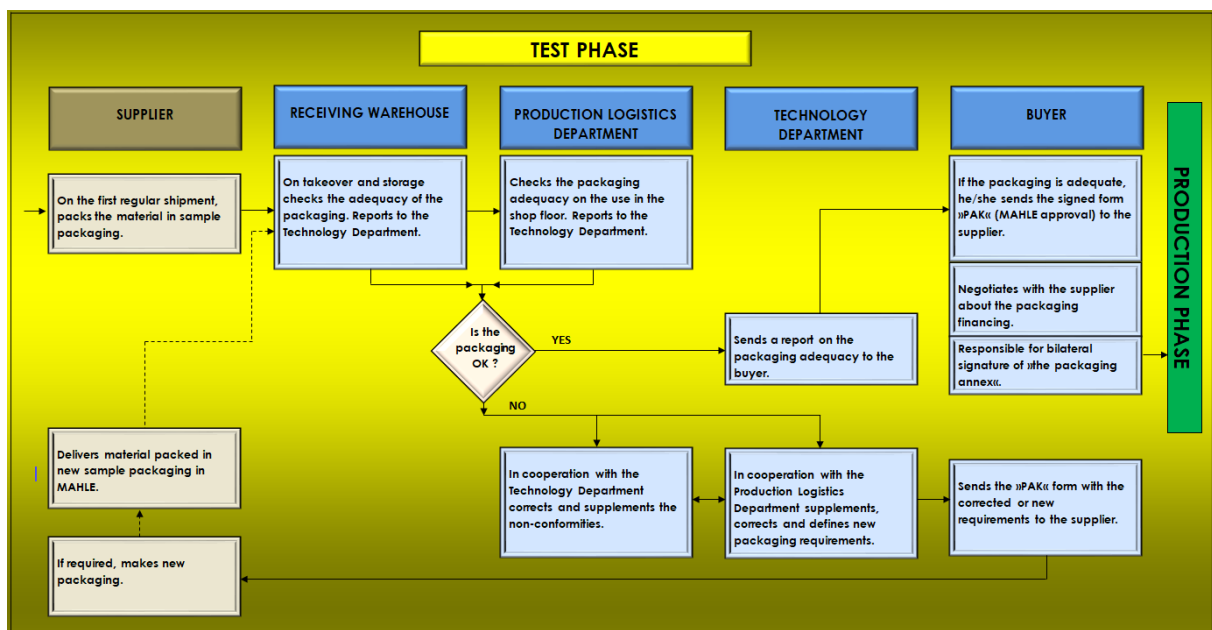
TEST PHASE

SUPPLIER

RECEIVING WAREHOUSE

PRODUCTION LOGISTICS DEPARTMENT

TECHNOLOGY DEPARTMENT

BUYER

PRODUCTION PHASE

On the first regular shipment, packs the material in sample packaging.

On takeover and storage checks the adequacy of the packaging. Reports to the Technology Department.

Checks the packaging adequacy on the use in the shop floor. Reports to the Technology Department.

If the packaging is adequate, he/she sends the signed form »PAK« (MAHLE approval) to the supplier.

Negotiates with the supplier about the packaging financing.

Responsible for bilateral signature of »the packaging annex«.

Is the packaging OK ?

YES

Sends a report on the packaging adequacy to the buyer.

NO

Delivers material packed in new sample packaging in MAHLE.

In cooperation with the Technology Department corrects and supplements the non-conformities.

In cooperation with the Production Logistics Department supplements, corrects and defines new packaging requirements.

Sends the »PAK« form with the corrected or new requirements to the supplier.

If required, makes new packaging.